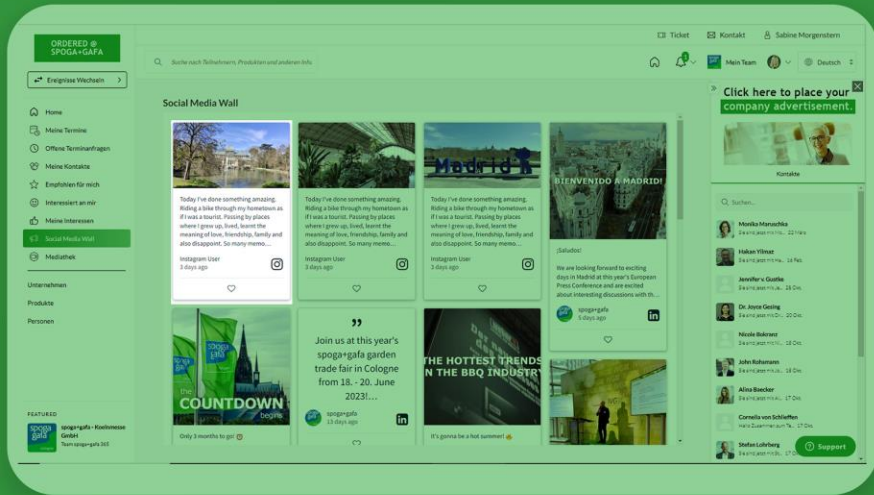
ORDERED @ SPOGA+GAFA

Ticket Kontakt Sabine Morgenstern

Ereignisse Wechseln

Suche nach Teilnehmern, Produkten und anderen Info

Mein Team Deutsch

Home
Meine Termine
Offene Terminanfragen
Meine Kontakte
Empfohlen für mich
Interessiert an mir
Meine Interessen
Social Media Wall
Mediathek

Unternehmen
Produkte
Personen

FEATURED
spoga+gafa - Koelnmesse GmbH
Team spoga+gafa 365

Social Media Wall

Today I've done something amazing. Riding a bike through my hometown as if I was a tourist. Passing by places where I grew up, lived, learnt the meaning of love, friendship, family and also disappoint. So many memo...
Instagram User
3 days ago

Today I've done something amazing. Riding a bike through my hometown as if I was a tourist. Passing by places where I grew up, lived, learnt the meaning of love, friendship, family and also disappoint. So many memo...
Instagram User
3 days ago

Madrid
Today I've done something amazing. Riding a bike through my hometown as if I was a tourist. Passing by places where I grew up, lived, learnt the meaning of love, friendship, family and also disappoint. So many memo...
Instagram User
3 days ago

BIENVENIDO A MADRID!
¡Saludos!
We are looking forward to exciting days in Madrid at this year's European Press Conference and are excited about interesting discussions with th...
spoga+gafa
5 days ago

spoga gafa
the COUNTDOWN begins
Only 3 months to go!

Join us at this year's spoga+gafa garden trade fair in Cologne from 18. - 20. June 2023!...
spoga+gafa
13 days ago

THE HOTTEST TRENDS IN THE BBQ INDUSTRY
It's gonna be a hot summer!

Click here to place your company advertisement.

Kontakte

Suchen...

Monika Maruschke
Hakan Yilmaz
Jennifer's Guthe
Dr. Joyce Gesing
Nicole Bakranz
John Rohsmann
Alina Biecker
Cornelia von Schlieffen
Stefan Lohrberg

Support